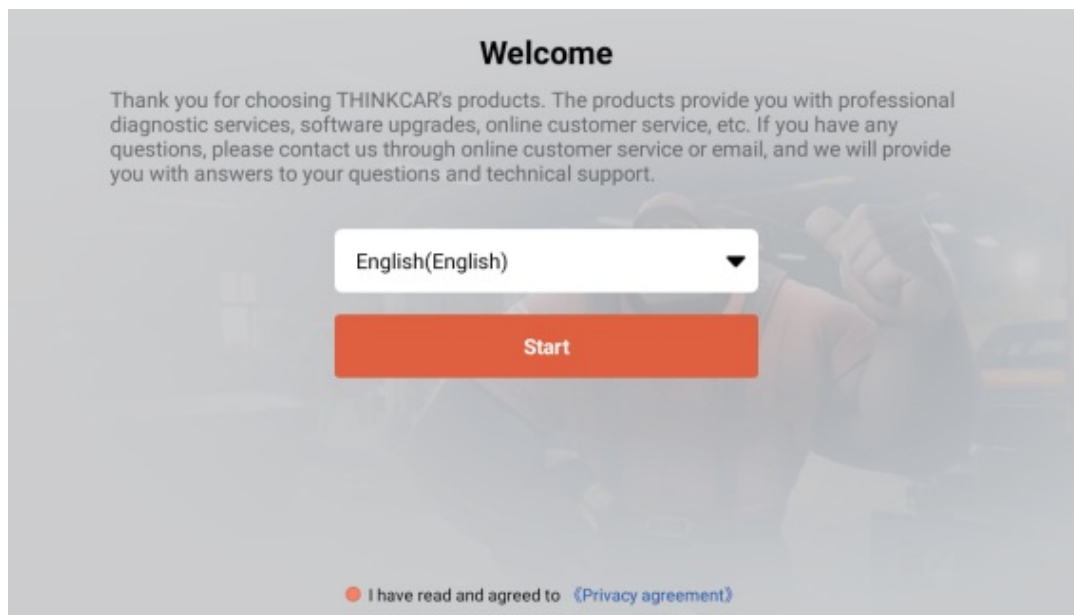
Welcome

Thank you for choosing THINKCAR's products. The products provide you with professional diagnostic services, software upgrades, online customer service, etc. If you have any questions, please contact us through online customer service or email, and we will provide you with answers to your questions and technical support.

English(English)

Start

I have read and agreed to 《Privacy agreement》